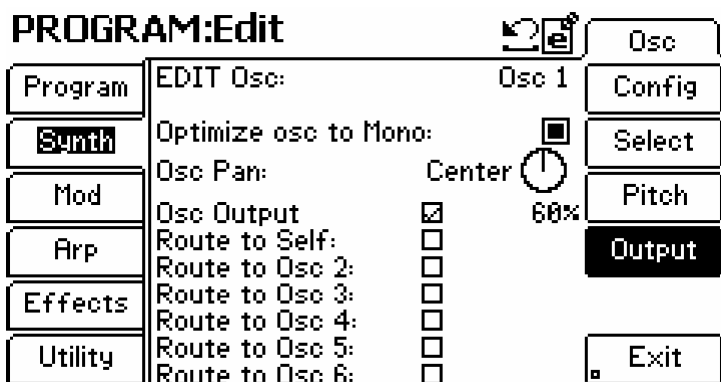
PROGRAM:Edit

Program
Synth
Mod
Arp
Effects
Utility

EDIT Osc: Osc 1
Optimize osc to Mono:
Osc Pan: Center
Osc Output 60%
Route to Self:
Route to Osc 2:
Route to Osc 3:
Route to Osc 4:
Route to Osc 5:
Route to Osc 6:

Osc
Config
Select
Pitch
Output
Exit